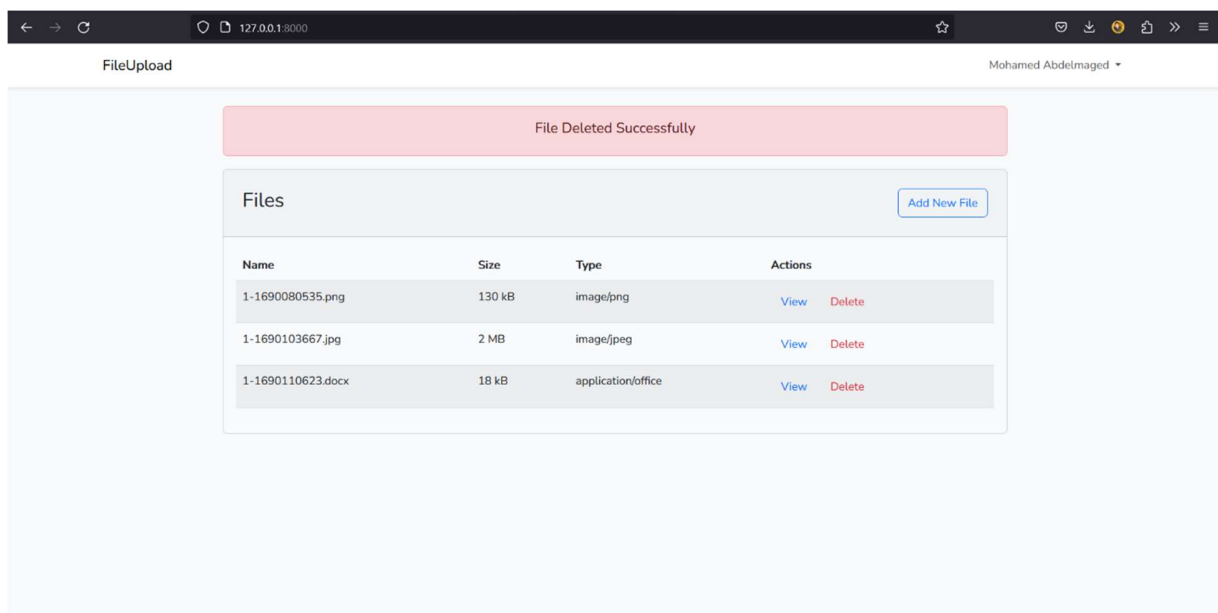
127.0.0.1:8000

FileUpload

Mohamed Abdelmaged

File Deleted Successfully

Files

Add New File

| Name | Size | Type | Actions |
|---|---|---|---|
| 1-1690080535.png | 130 kB | image/png | View Delete |
| 1-1690103667.jpg | 2 MB | image/jpeg | View Delete |
| 1-1690110623.docx | 18 kB | application/office | View Delete |